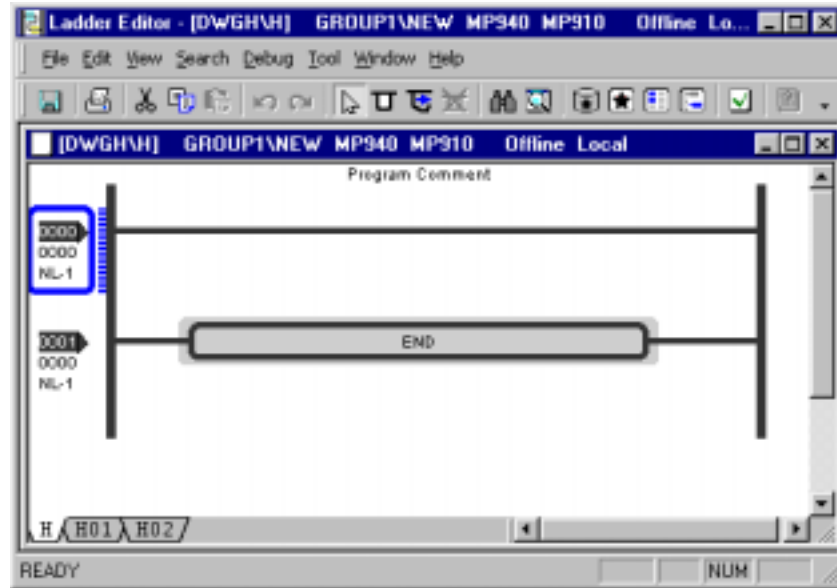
Ladder Editor - [DWGH\H] GROUP1\NEW MP940 MP910 Offline Lo...

File Edit View Search Debug Tool Window Help

[DWGH\H] GROUP1\NEW MP940 MP910 Offline Local

Program Comment

0000
0000
NL-1

0001
0000
NL-1

END

H H01 H02

READY

NUM